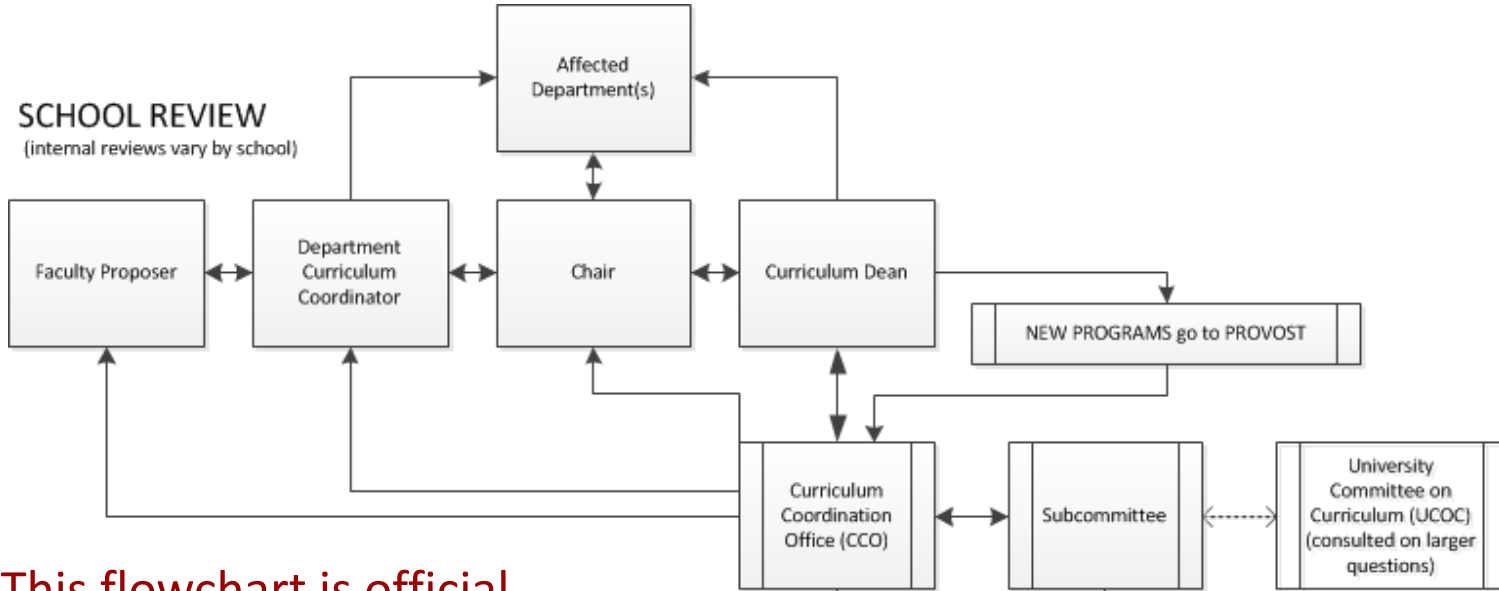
SCHOOL REVIEW
(internal reviews vary by school)

Affected Department(s)

Faculty Proposer

Department Curriculum Coordinator

Chair

Curriculum Dean

NEW PROGRAMS go to PROVOST

Curriculum Coordination Office (CCO)

Subcommittee

University Committee on Curriculum (UCOC) (consulted on larger questions)

This flowchart is official